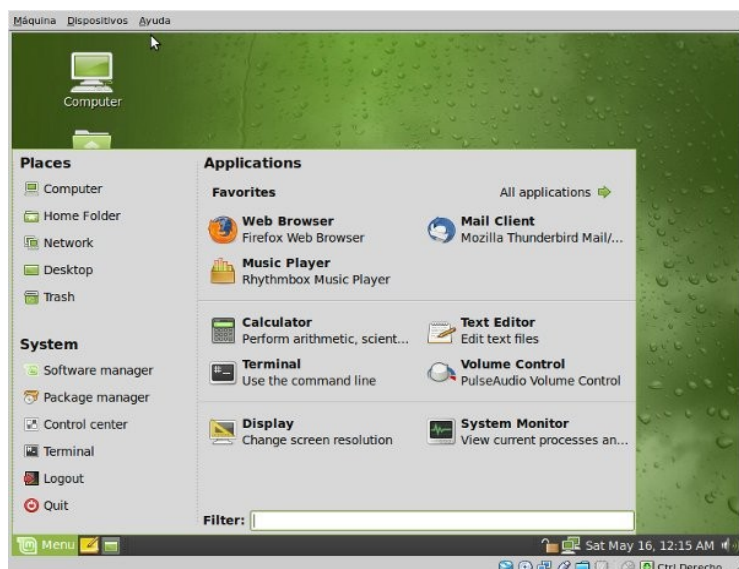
Máquina Dispositivos Ayuda

Computer

Places
Computer
Home Folder
Network
Desktop
Trash

System
Software manager
Package manager
Control center
Terminal
Logout
Quit

Applications
Favorites
All applications

Web Browser
Firefox Web Browser

Mail Client
Mozilla Thunderbird Mail/...

Music Player
Rhythmbox Music Player

Calculator
Perform arithmetic, scient...

Text Editor
Edit text files

Terminal
Use the command line

Volume Control
PulseAudio Volume Control

Display
Change screen resolution

System Monitor
View current processes an...

Filter:

Menu

Sat May 16, 12:15 AM

Ctrl Derecho